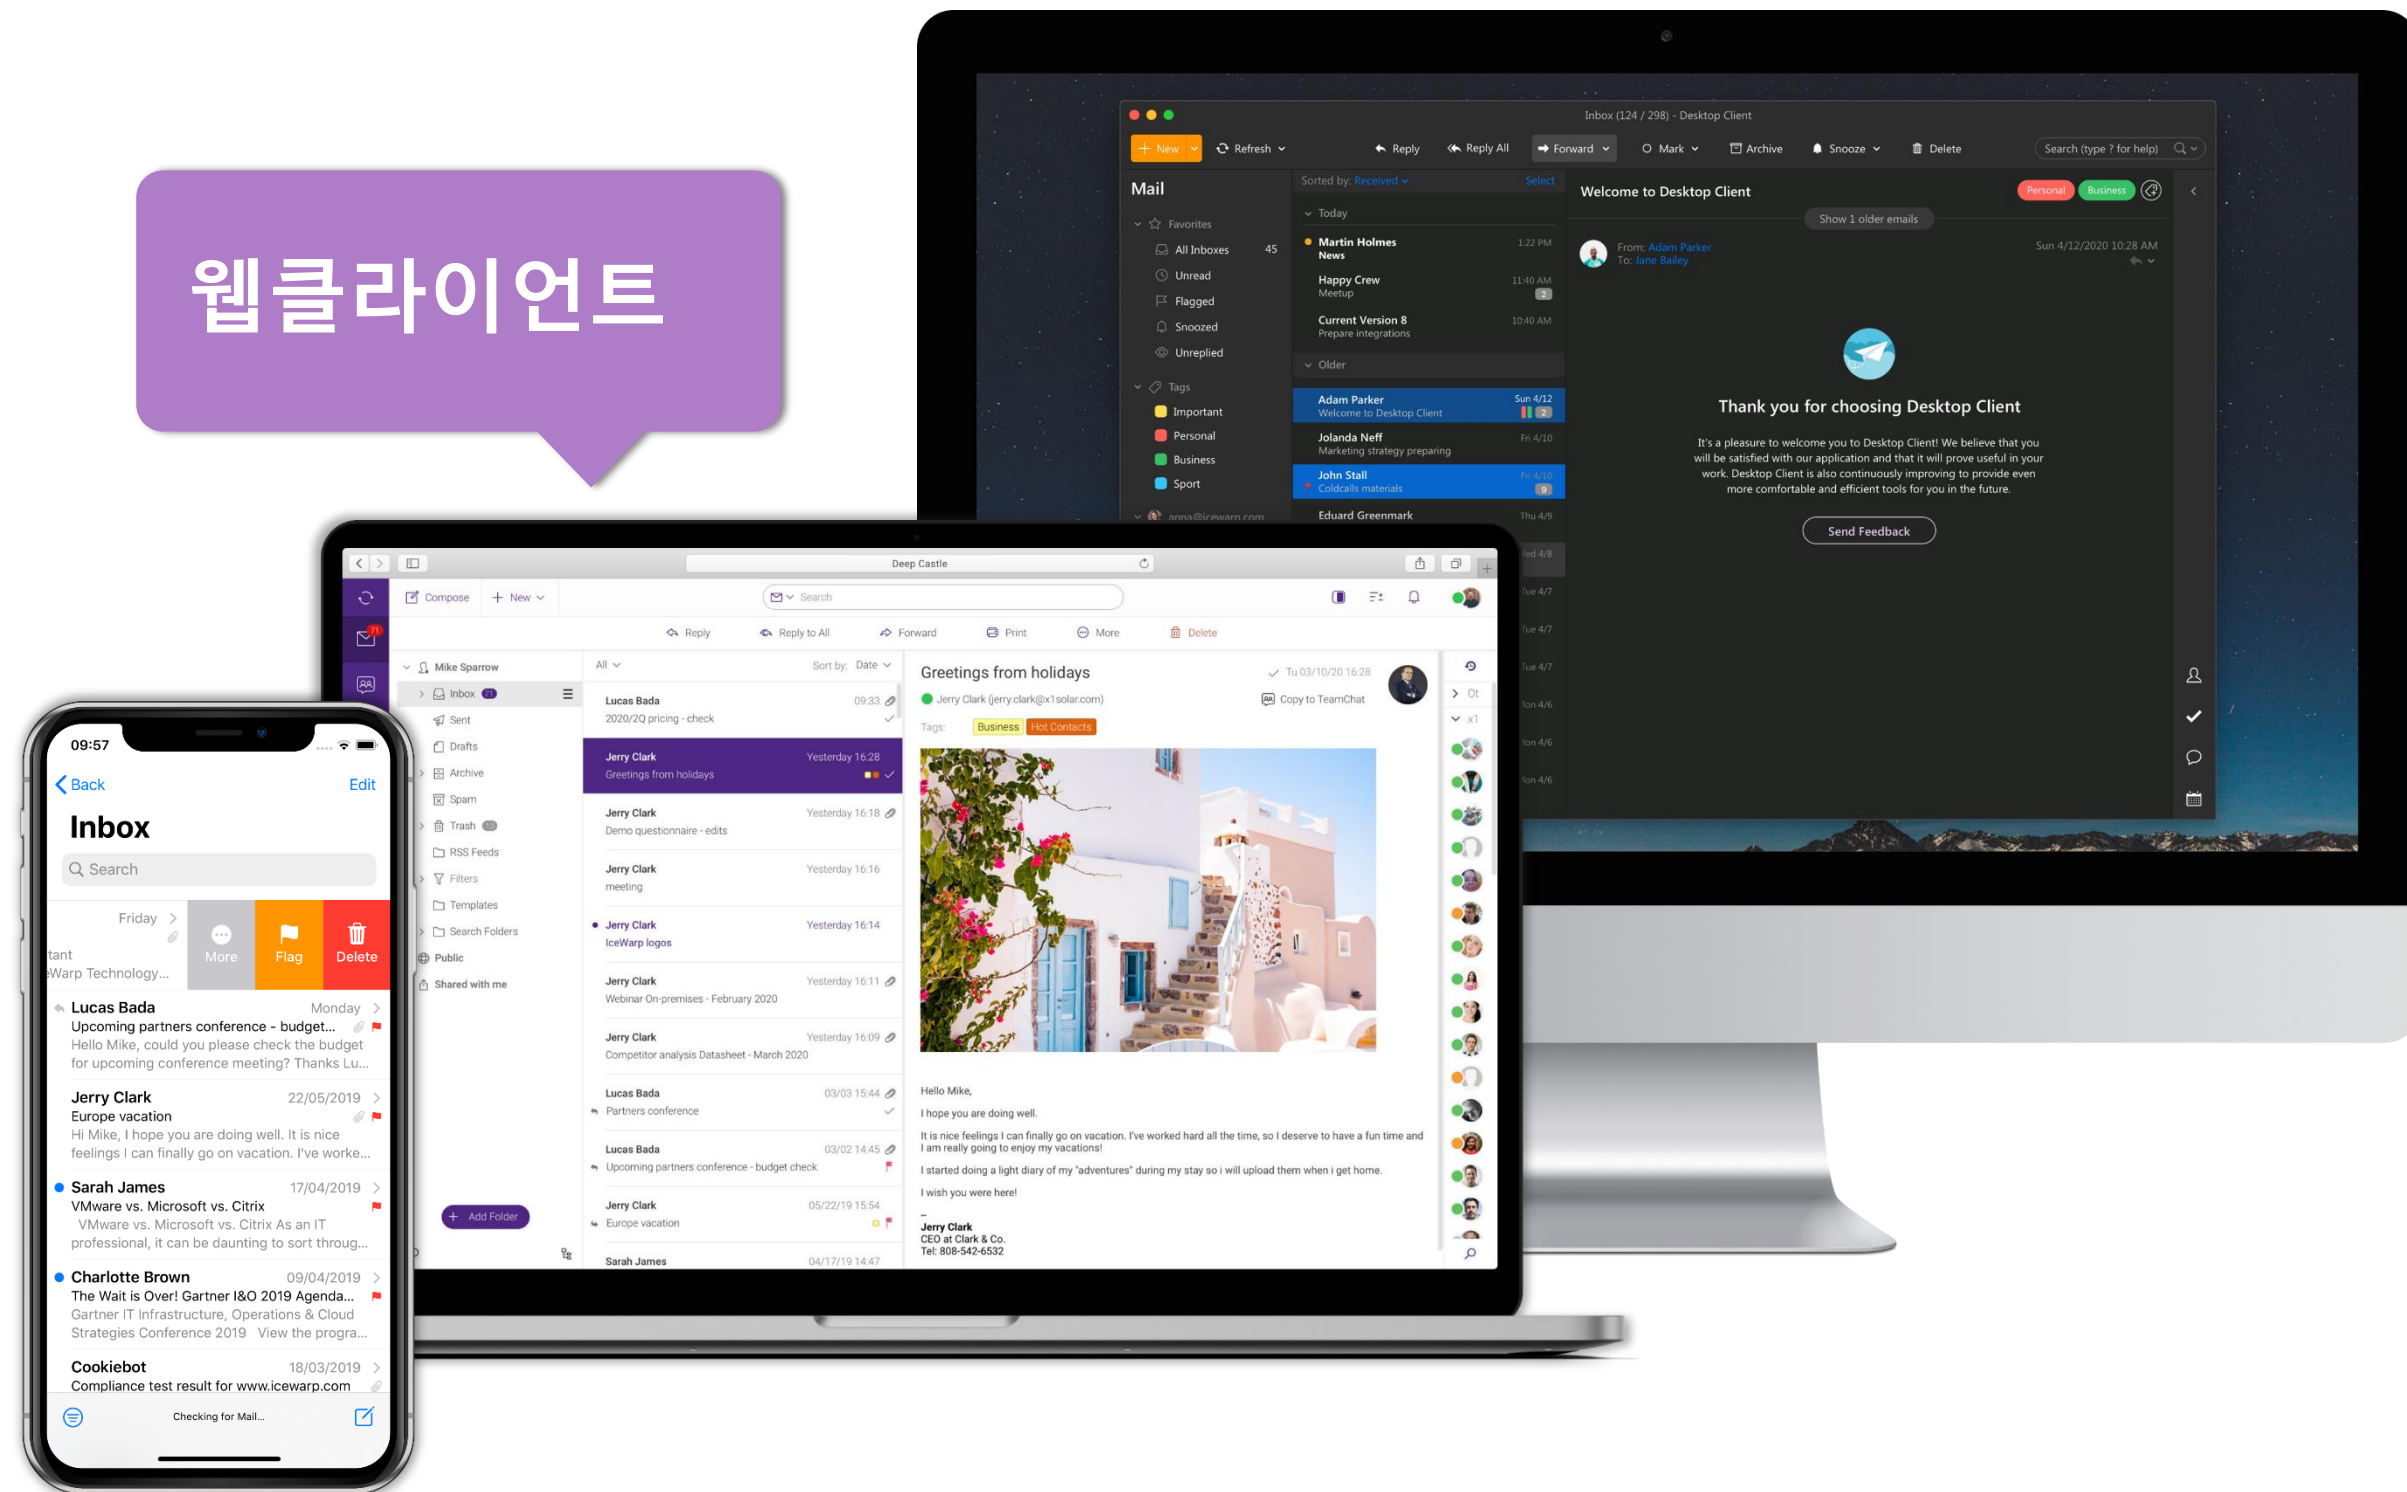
웹클라이언트

Inbox (124 / 298) - Desktop Client

New Refresh Reply Reply All Forward Mark Archive Snooze Delete Search (type ? for help)

Mail

Favorites
All Inboxes 45
Unread
Flagged
Snoozed
Unreplied

Tags
Important
Personal
Business
Sport

Sorted by: Received Select

Today
Martin Holmes 1:22 PM
News
Happy Crew 11:40 AM
Meetup 2
Current Version 8 10:40 AM
Prepare integrations

Older
Adam Parker Sun 4/12
Welcome to Desktop Client 2
Jolanda Neff Fri 4/10
Marketing strategy preparing
John Stall Fri 4/10
Coldcalls materials 9
Eduard Greenmark Thu 4/9

Welcome to Desktop Client
Personal Business
Show 1 older emails
From: Adam Parker
To: Jane Bailey
Sun 4/12/2020 10:28 AM

Thank you for choosing Desktop Client

It's a pleasure to welcome you to Desktop Client! We believe that you will be satisfied with our application and that it will prove useful in your work. Desktop Client is also continuously improving to provide even more comfortable and efficient tools for you in the future.

Send Feedback

Deep Castle

Compose New Search

Reply Reply to All Forward Print More Delete

Mike Sparrow
Inbox 71
Sent
Drafts
Archive
Spam
Trash
RSS Feeds
Filters
Templates
Search Folders
Public
Shared with me
Add Folder

All Sort by: Date

Lucas Bada 09:33
2020/2Q pricing - check
Jerry Clark Yesterday 16:28
Greetings from holidays
Jerry Clark Yesterday 16:18
Demo questionnaire - edits
Jerry Clark Yesterday 16:16
meeting
Jerry Clark Yesterday 16:14
IceWarp logos
Jerry Clark Yesterday 16:11
Webinar On-premises - February 2020
Jerry Clark Yesterday 16:09
Competitor analysis Datasheet - March 2020
Lucas Bada 03/03 15:44
Partners conference
Lucas Bada 03/02 14:45
Upcoming partners conference - budget check
Jerry Clark 05/22/19 15:54
Europe vacation
Sarah James 04/17/19 14:47

Greetings from holidays
Tu 03/10/20 16:28
Jerry Clark (jerry.clark@x1solar.com)
Copy to TeamChat
Tags: Business Hot Contacts

Hello Mike,
I hope you are doing well.
It is nice feelings I can finally go on vacation. I've worked hard all the time, so I deserve to have a fun time and I am really going to enjoy my vacations!
I started doing a light diary of my "adventures" during my stay so i will upload them when i get home.
I wish you were here!
–
Jerry Clark
CEO at Clark & Co.
Tel: 808-542-6532

09:57
Back Edit
Inbox
Search
Friday
tant
Warp Technology...
More Flag Delete
Lucas Bada Monday
Upcoming partners conference - budget...
Hello Mike, could you please check the budget for upcoming conference meeting? Thanks Lu...
Jerry Clark 22/05/2019
Europe vacation
Hi Mike, I hope you are doing well. It is nice feelings I can finally go on vacation. I've worke...
Sarah James 17/04/2019
VMware vs. Microsoft vs. Citrix
VMware vs. Microsoft vs. Citrix As an IT professional, it can be daunting to sort throug...
Charlotte Brown 09/04/2019
The Wait is Over! Gartner I&O 2019 Agenda...
Gartner IT Infrastructure, Operations & Cloud Strategies Conference 2019 View the progra...
Cookiebot 18/03/2019
Compliance test result for www.icewarp.com
Checking for Mail...